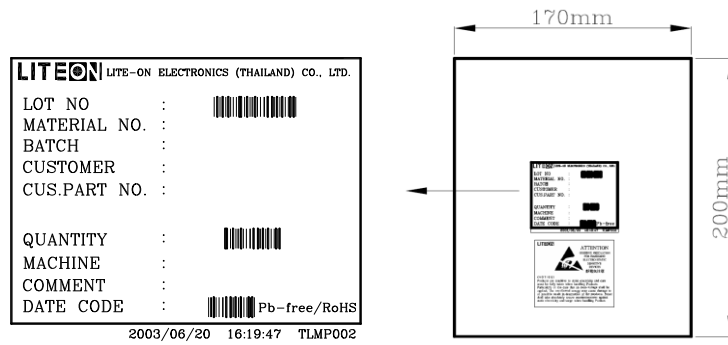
LITEON LITE-ON ELECTRONICS (THAILAND) CO., LTD.

LOT NO :
MATERIAL NO. :
BATCH :
CUSTOMER :
CUS.PART NO. :

QUANTITY :
MACHINE :
COMMENT :
DATE CODE : Pb-free/RoHS

2003/06/20 16:19:47 TLMP002

170mm

200mm

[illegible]

ATTENTION

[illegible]